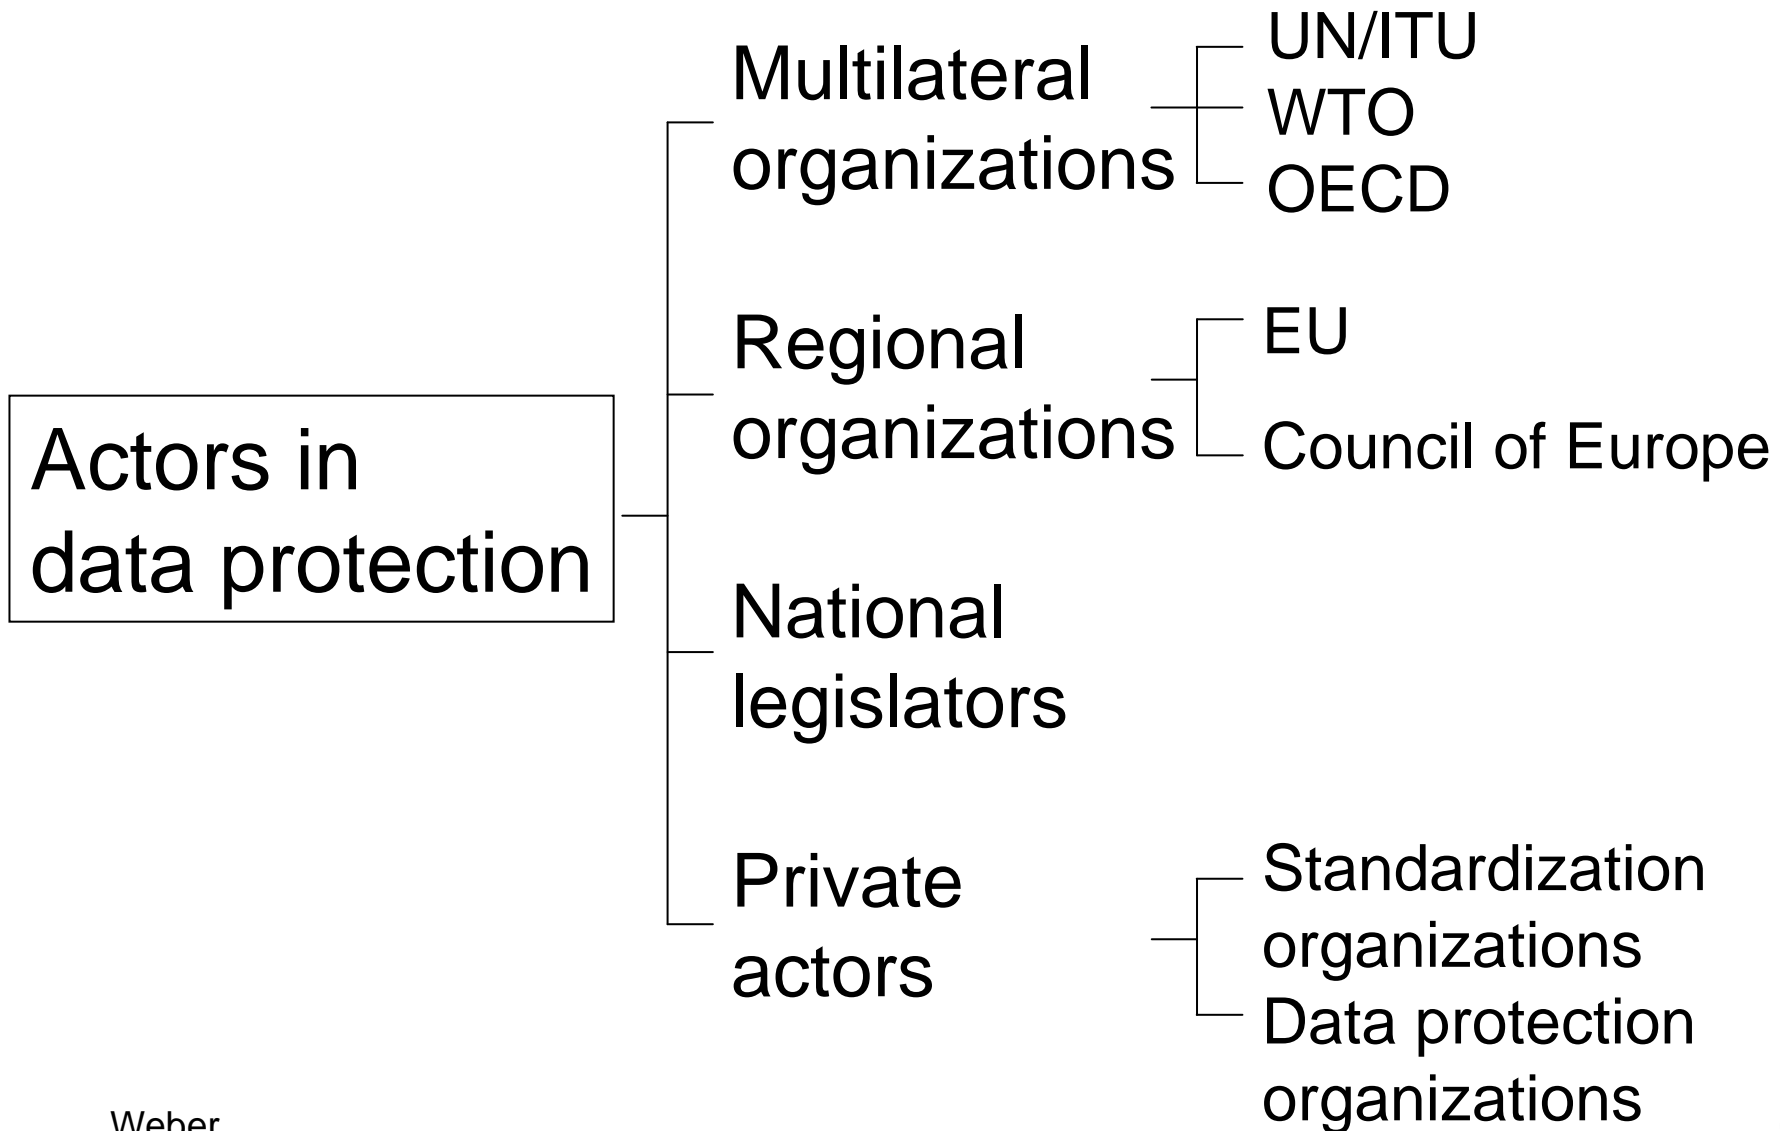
Actors in data protection

Multilateral organizations

UN/ITU
WTO
OECD

Regional organizations

EU
Council of Europe

National legislators

Private actors

Standardization organizations
Data protection organizations

Weber